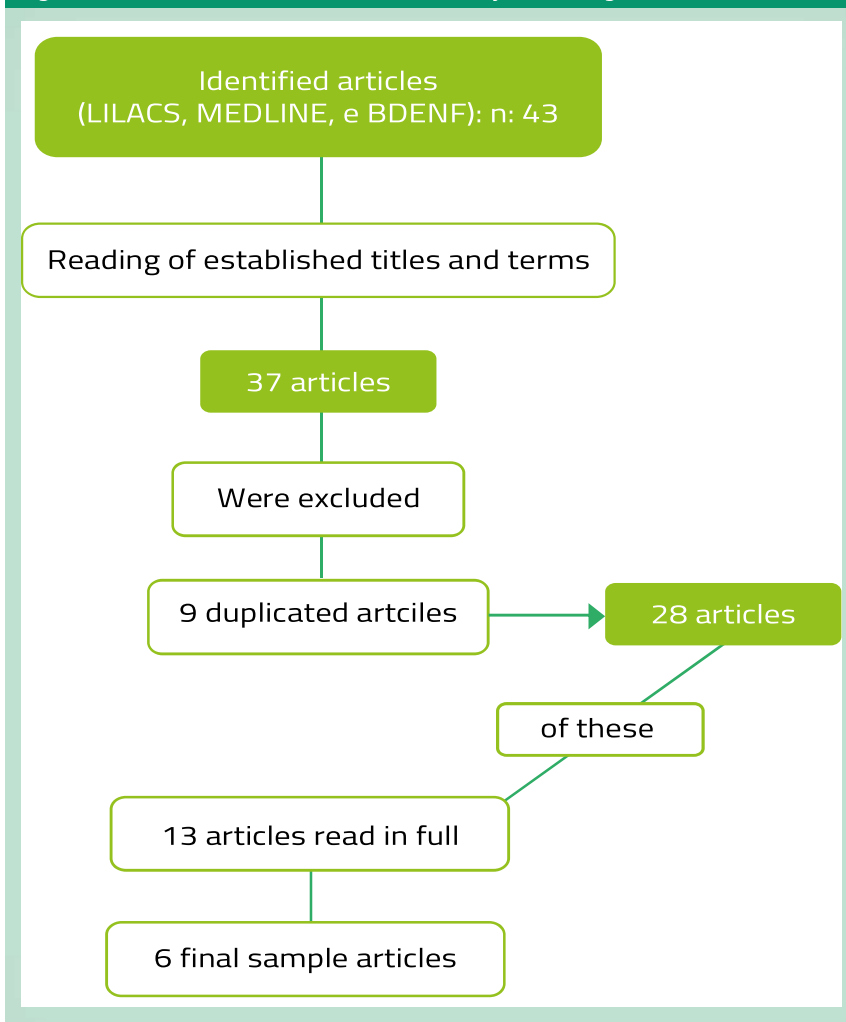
Identified articles
(LILACS, MEDLINE, e BDENF): n: 43

Reading of established titles and terms

37 articles

Were excluded

9 duplicated artciles

28 articles

of these

13 articles read in full

6 final sample articles